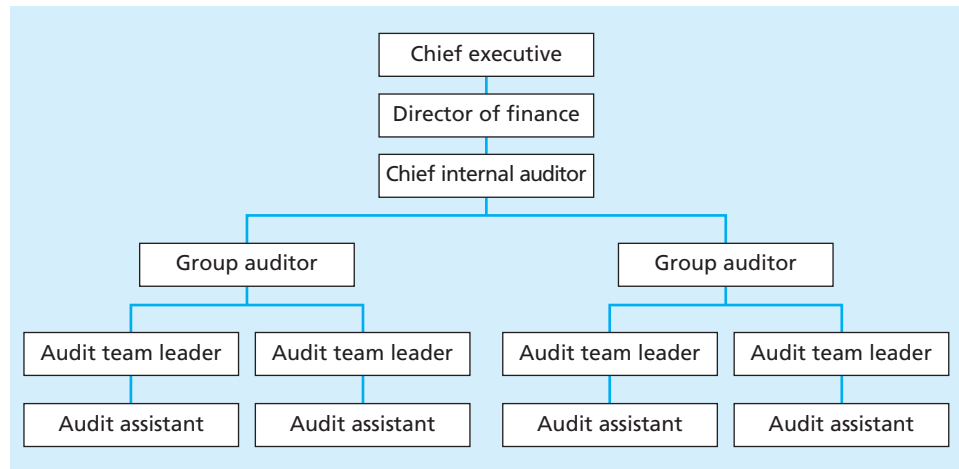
Chief executive

Director of finance

Chief internal auditor

Group auditor

Group auditor

Audit team leader

Audit team leader

Audit team leader

Audit team leader

Audit assistant

Audit assistant

Audit assistant

Audit assistant